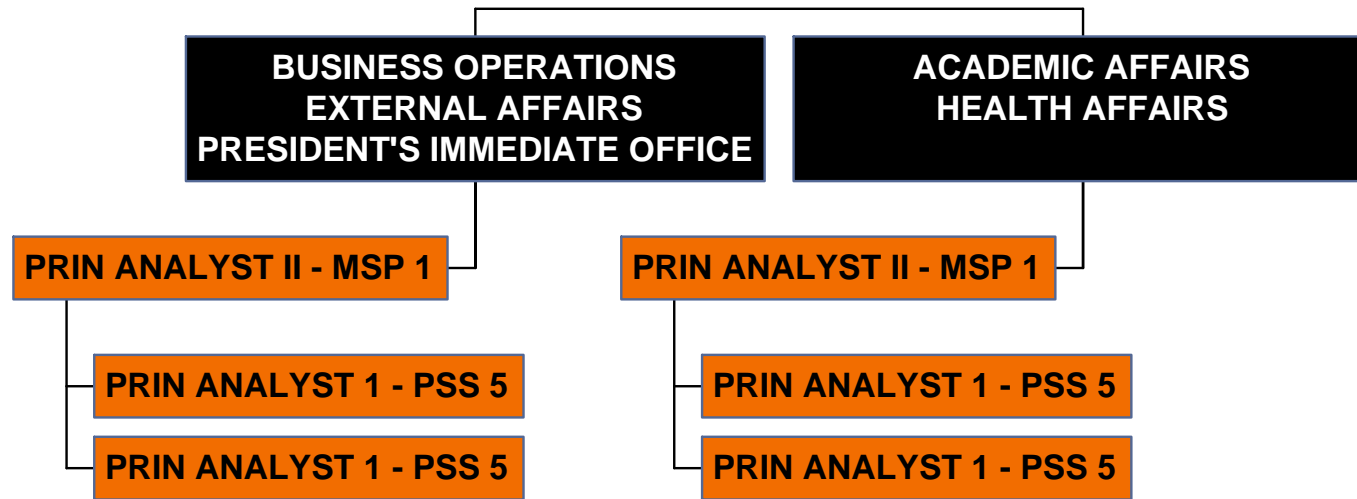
BUSINESS OPERATIONS
EXTERNAL AFFAIRS
PRESIDENT'S IMMEDIATE OFFICE

ACADEMIC AFFAIRS
HEALTH AFFAIRS

PRIN ANALYST II - MSP 1

PRIN ANALYST 1 - PSS 5

PRIN ANALYST 1 - PSS 5

PRIN ANALYST II - MSP 1

PRIN ANALYST 1 - PSS 5

PRIN ANALYST 1 - PSS 5